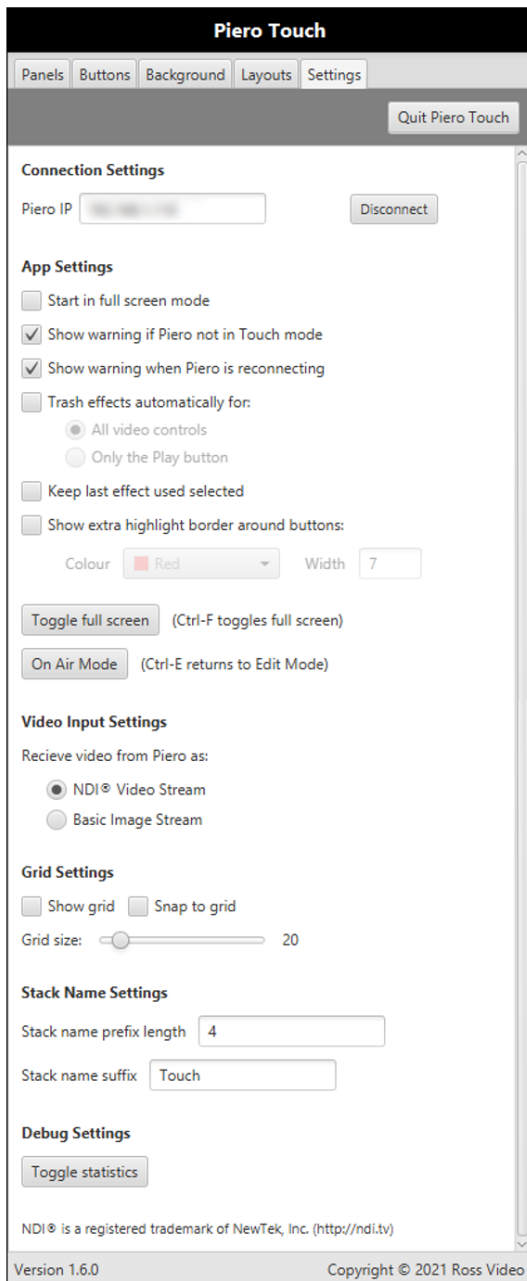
Piero Touch

Panels Buttons Background Layouts Settings

Quit Piero Touch

Connection Settings

Piero IP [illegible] Disconnect

App Settings

Start in full screen mode

Show warning if Piero not in Touch mode

Show warning when Piero is reconnecting

Trash effects automatically for:

All video controls

Only the Play button

Keep last effect used selected

Show extra highlight border around buttons:

Colour Red Width 7

Toggle full screen (Ctrl-F toggles full screen)

On Air Mode (Ctrl-E returns to Edit Mode)

Video Input Settings

Recieve video from Piero as:

NDI® Video Stream

Basic Image Stream

Grid Settings

Show grid Snap to grid

Grid size: 20

Stack Name Settings

Stack name prefix length 4

Stack name suffix Touch

Debug Settings

Toggle statistics

NDI® is a registered trademark of NewTek, Inc. (http://ndi.tv)

Version 1.6.0 Copyright © 2021 Ross Video